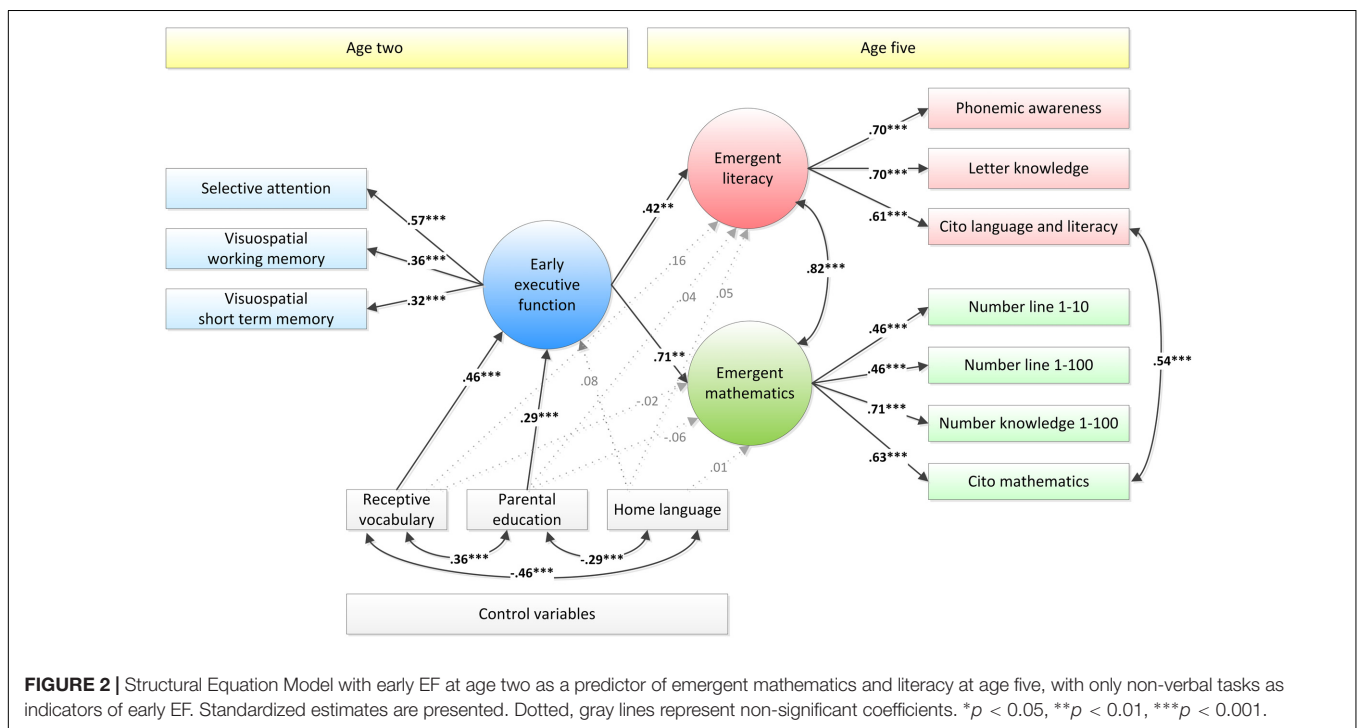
Age two

Age five

Phonemic awareness

Letter knowledge

Cito language and literacy

Emergent literacy

Selective attention

Visuospatial working memory

Visuospatial short term memory

Early executive function

.57***

.36***

.32***

.42**

.70***

.70***

.61***

.16

.04

.05

.82***

.71**

Emergent mathematics

Number line 1-10

Number line 1-100

Number knowledge 1-100

Cito mathematics

.46***

.46***

.71***

.63***

.54***

.46***

.29***

.08

-.02

-.06

.01

Receptive vocabulary

Parental education

Home language

.36***

-.29***

-.46***

Control variables

FIGURE 2 | Structural Equation Model with early EF at age two as a predictor of emergent mathematics and literacy at age five, with only non-verbal tasks as indicators of early EF. Standardized estimates are presented. Dotted, gray lines represent non-significant coefficients. $^{*}p < 0.05$, $^{**}p < 0.01$, $^{***}p < 0.001$.